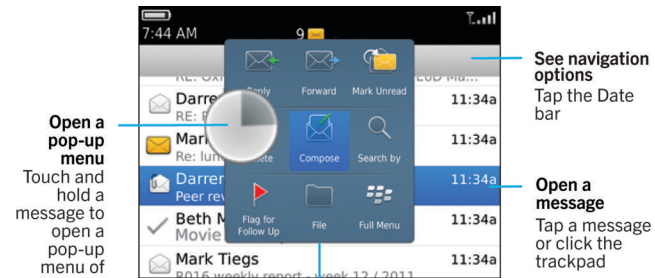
7:44 AM
9

RE: Ox

Darre
RE: P

Mar
Re: lun

Darre
Peer rev

Beth M
Movie

Mark Tiegs
R016 weekly report - week 12 / 2011

11:34a
11:34a
11:34a
11:34a

Reply
Forward
Mark Unread
Delete
Compose
Search by
Flag for Follow Up
File
Full Menu

Open a pop-up menu
Touch and hold a message to open a pop-up menu of

See navigation options
Tap the Date bar

Open a message
Tap a message or click the trackpad